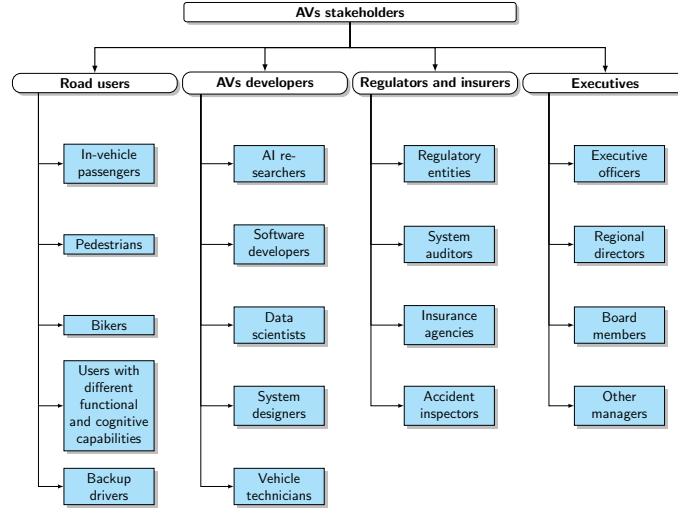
AVs stakeholders

Road users

In-vehicle passengers

Pedestrians

Bikers

Users with different functional and cognitive capabilities

Backup drivers

AVs developers

AI researchers

Software developers

Data scientists

System designers

Vehicle technicians

Regulators and insurers

Regulatory entities

System auditors

Insurance agencies

Accident inspectors

Executives

Executive officers

Regional directors

Board members

Other managers